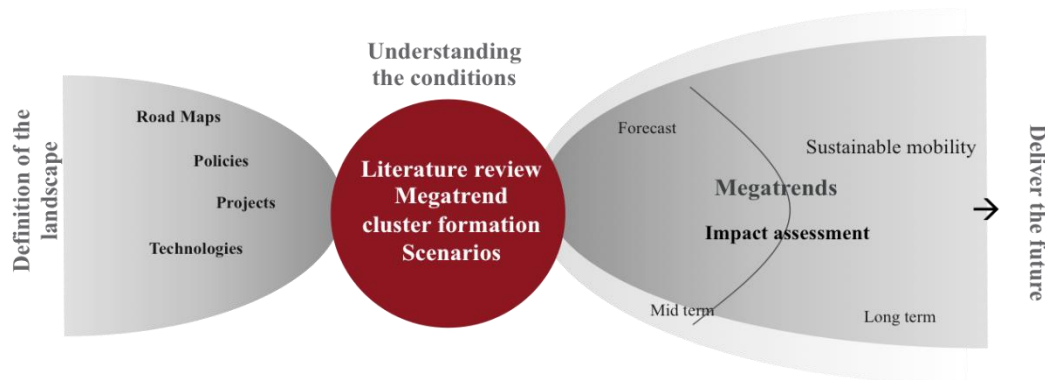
Definition of the landscape

Road Maps

Policies

Projects

Technologies

Understanding the conditions

Literature review
Megatrend cluster formation
Scenarios

Forecast

Sustainable mobility

Megatrends

Impact assessment

Mid term

Long term

→

Deliver the future